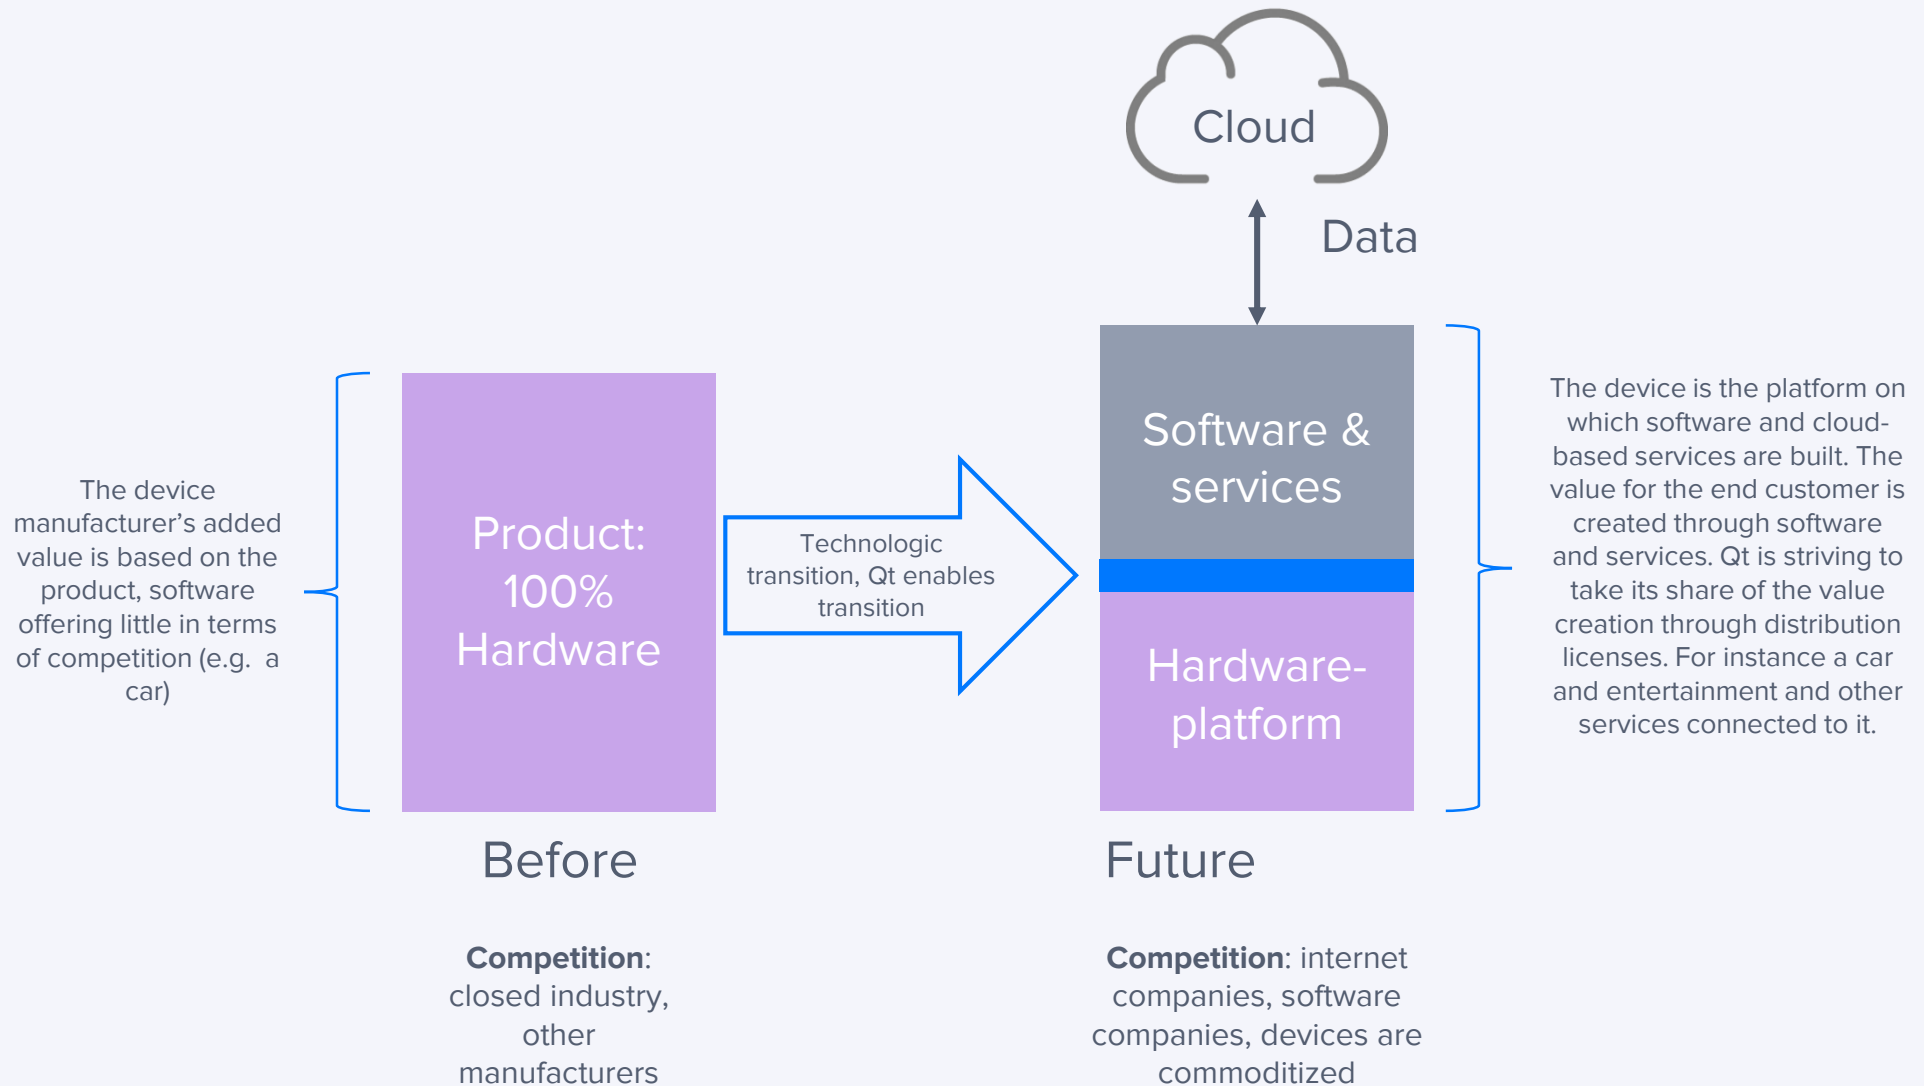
Cloud

Data

The device manufacturer's added value is based on the product, software offering little in terms of competition (e.g. a car)

Product: 100% Hardware

Technologic transition, Qt enables transition

Software & services

Hardware-platform

The device is the platform on which software and cloud-based services are built. The value for the end customer is created through software and services. Qt is striving to take its share of the value creation through distribution licenses. For instance a car and entertainment and other services connected to it.

Before

Future

**Competition**: closed industry, other manufacturers

**Competition**: internet companies, software companies, devices are commoditized